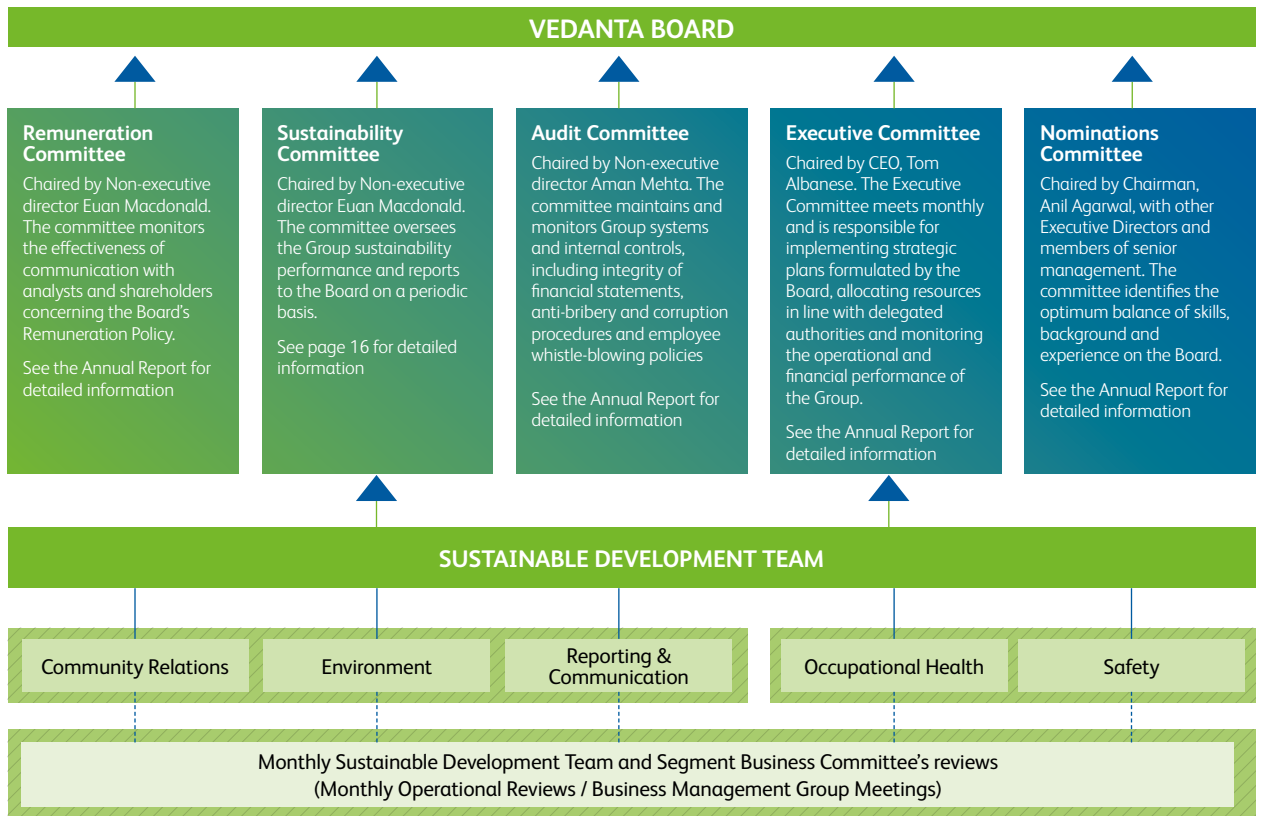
VEDANTA BOARD

Remuneration Committee

Chaired by Non-executive director Euan Macdonald. The committee monitors the effectiveness of communication with analysts and shareholders concerning the Board's Remuneration Policy.

See the Annual Report for detailed information

Sustainability Committee

Chaired by Non-executive director Euan Macdonald. The committee oversees the Group sustainability performance and reports to the Board on a periodic basis.

See page 16 for detailed information

Audit Committee

Chaired by Non-executive director Aman Mehta. The committee maintains and monitors Group systems and internal controls, including integrity of financial statements, anti-bribery and corruption procedures and employee whistle-blowing policies

See the Annual Report for detailed information

Executive Committee

Chaired by CEO, Tom Albanese. The Executive Committee meets monthly and is responsible for implementing strategic plans formulated by the Board, allocating resources in line with delegated authorities and monitoring the operational and financial performance of the Group.

See the Annual Report for detailed information

Nominations Committee

Chaired by Chairman, Anil Agarwal, with other Executive Directors and members of senior management. The committee identifies the optimum balance of skills, background and experience on the Board.

See the Annual Report for detailed information

SUSTAINABLE DEVELOPMENT TEAM

Community Relations

Environment

Reporting & Communication

Occupational Health

Safety

Monthly Sustainable Development Team and Segment Business Committee's reviews
(Monthly Operational Reviews / Business Management Group Meetings)